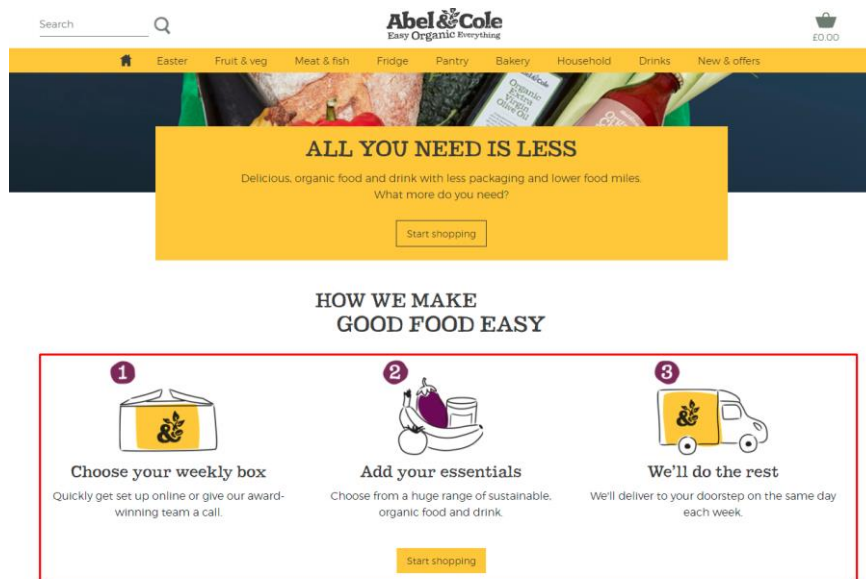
Search

Abel & Cole
Easy Organic Everything

£0.00

Easter Fruit & veg Meat & fish Fridge Pantry Bakery Household Drinks New & offers

Abel&Cole
Organic Extra Virgin Olive Oil

ALL YOU NEED IS LESS

Delicious, organic food and drink with less packaging and lower food miles. What more do you need?

Start shopping

HOW WE MAKE GOOD FOOD EASY

1
Choose your weekly box
Quickly get set up online or give our award-winning team a call.

2
Add your essentials
Choose from a huge range of sustainable, organic food and drink.

3
We'll do the rest
We'll deliver to your doorstep on the same day each week.

Start shopping